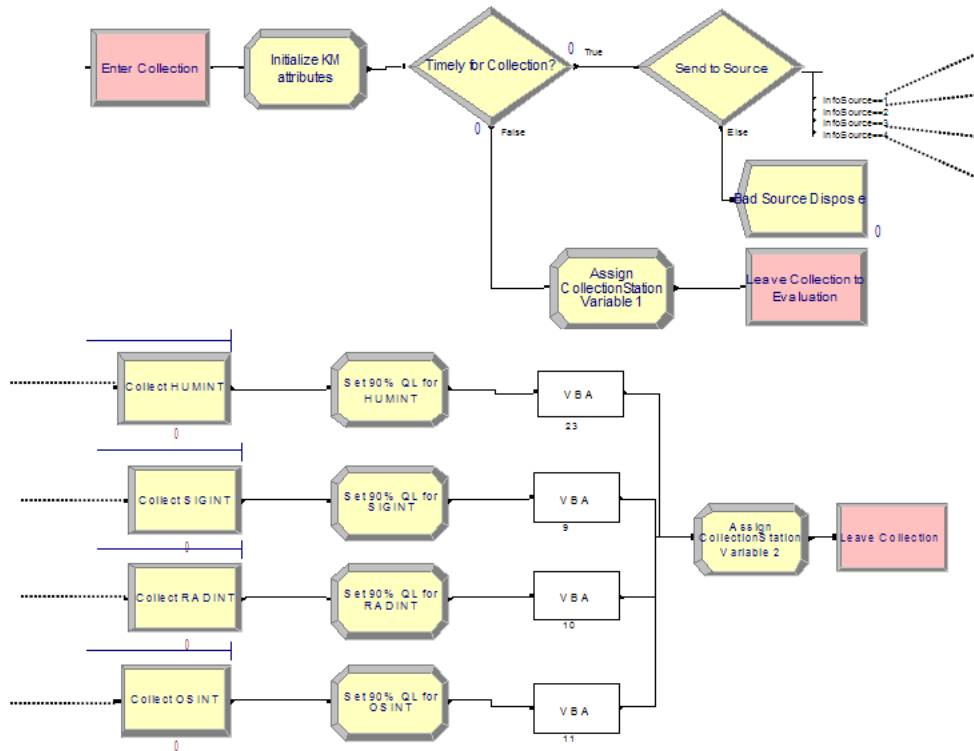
Enter Collection

Initialize KM attributes

Timely for Collection?

0 True

0 False

Send to Source

InfoSource==1
InfoSource==2
InfoSource==3
InfoSource==4

Else

Bad Source Dispose

0

Assign CollectionStation Variable 1

Leave Collection to Evaluation

Collect HUMINT
0

Set 90% QL for HUMINT

VBA
23

Collect SIGINT
0

Set 90% QL for SIGINT

VBA
9

Assign CollectionStation Variable 2

Leave Collection

Collect RADINT
0

Set 90% QL for RADINT

VBA
10

Collect OSINT
0

Set 90% QL for OSINT

VBA
11